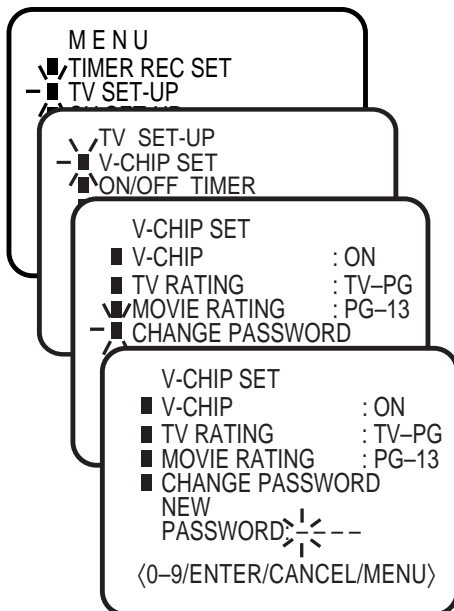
MENU
TIMER REC SET
TV SET-UP

TV SET-UP
V-CHIP SET
ON/OFF TIMER

V-CHIP SET
V-CHIP : ON
TV RATING : TV–PG
MOVIE RATING : PG–13
CHANGE PASSWORD

V-CHIP SET
V-CHIP : ON
TV RATING : TV–PG
MOVIE RATING : PG–13
CHANGE PASSWORD
NEW
PASSWORD – – – –
⟨0–9/ENTER/CANCEL/MENU⟩